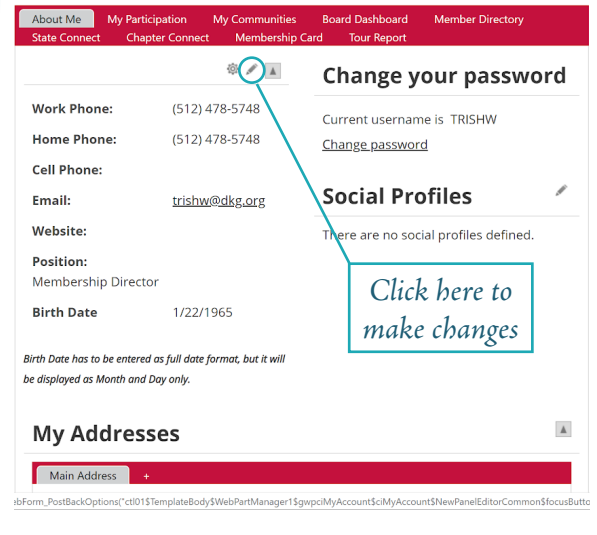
About Me | My Participation | My Communities | Board Dashboard | Member Directory
State Connect | Chapter Connect | Membership Card | Tour Report

Work Phone: (512) 478-5748

Home Phone: (512) 478-5748

Cell Phone:

Email: trishw@dkg.org

Website:

Position:
Membership Director

Birth Date 1/22/1965

Birth Date has to be entered as full date format, but it will be displayed as Month and Day only.

Change your password

Current username is TRISHW

Change password

Social Profiles

There are no social profiles defined.

Click here to make changes

My Addresses

Main Address +

ebForm_PostBackOptions("ctl01$TemplateBody$WebPartManager1$gwpciMyAccount$ciMyAccount$NewPanelEditorCommon$focusButto